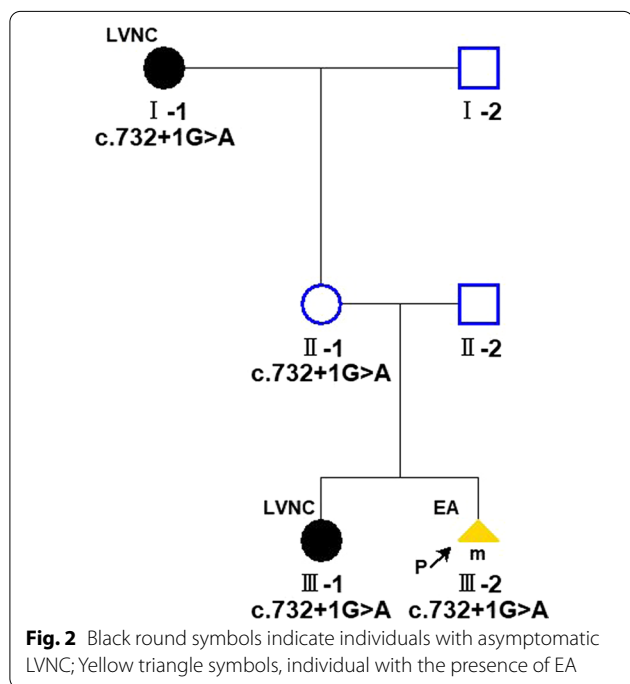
LVNC

Ⅰ-1
c.732+1G>A

Ⅰ-2

Ⅱ-1
c.732+1G>A

Ⅱ-2

LVNC

Ⅲ-1
c.732+1G>A

EA

m

P

Ⅲ-2
c.732+1G>A

**Fig. 2** Black round symbols indicate individuals with asymptomatic LVNC; Yellow triangle symbols, individual with the presence of EA